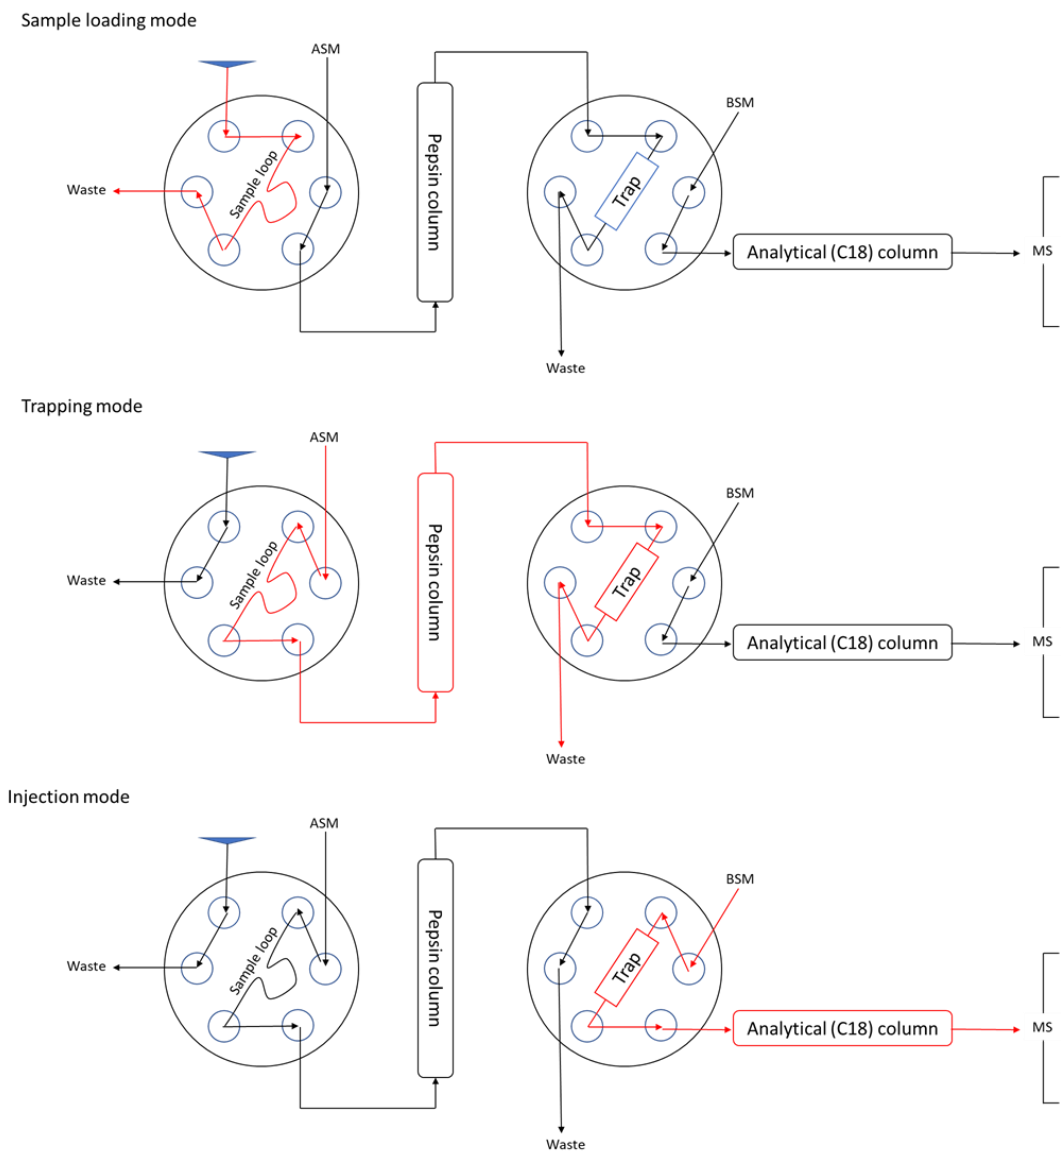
Sample loading mode

ASM

Waste

Sample loop

Pepsin column

BSM

Trap

Analytical (C18) column

MS

Waste

Trapping mode

ASM

Waste

Sample loop

Pepsin column

BSM

Trap

Analytical (C18) column

MS

Waste

Injection mode

ASM

Waste

Sample loop

Pepsin column

BSM

Trap

Analytical (C18) column

MS

Waste